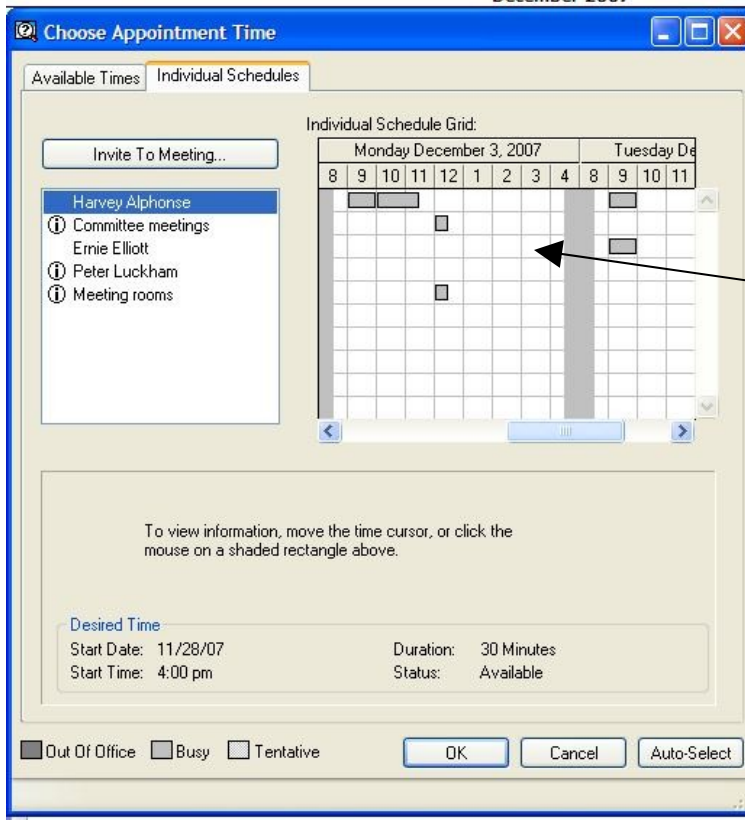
December 2007

Choose Appointment Time

Available Times | Individual Schedules

Individual Schedule Grid:

Invite To Meeting...

| Monday December 3, 2007 | | | | | | | | | Tuesday De | | | |
|---|---|---|---|---|---|---|---|---|---|---|---|---|
| 8 | 9 | 10 | 11 | 12 | 1 | 2 | 3 | 4 | 8 | 9 | 10 | 11 |

Harvey Alphonse
Committee meetings
Ernie Elliott
Peter Luckham
Meeting rooms

To view information, move the time cursor, or click the mouse on a shaded rectangle above.

Desired Time
Start Date: 11/28/07
Start Time: 4:00 pm
Duration: 30 Minutes
Status: Available

Out Of Office Busy Tentative

OK Cancel Auto-Select